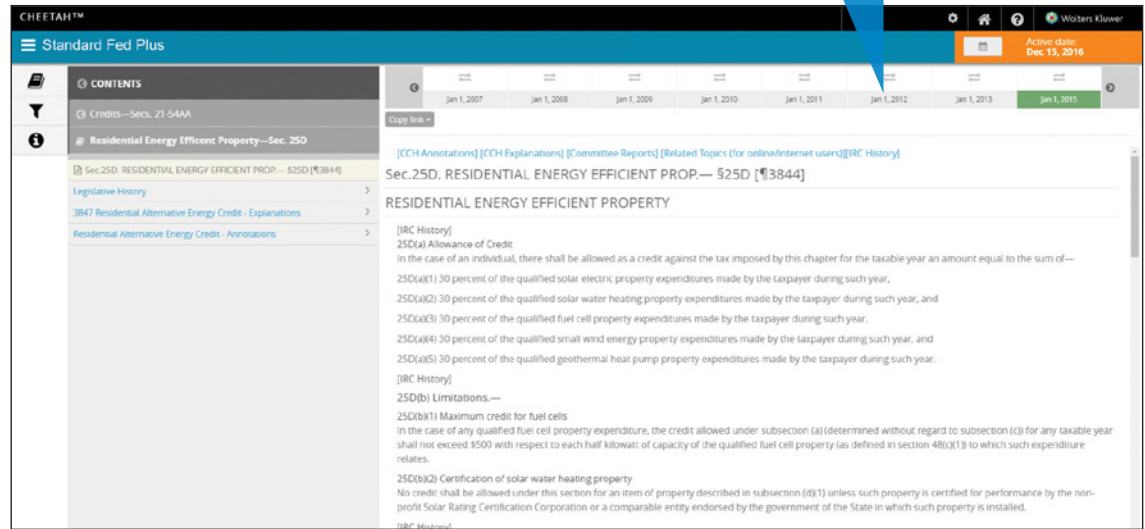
CHEETAH™

Wolters Kluwer

Standard Fed Plus

Active date: Dec 15, 2016

CONTENTS

Credits—Secs. 21-54AA

Residential Energy Efficent Property—Sec. 25D

Sec.25D. RESIDENTIAL ENERGY EFFICIENT PROP.— §25D [¶3844]

Legislative History

3847 Residential Alternative Energy Credit - Explanations

Residential Alternative Energy Credit - Annotations

Jan 1, 2007 | Jan 1, 2008 | Jan 1, 2009 | Jan 1, 2010 | Jan 1, 2011 | Jan 1, 2012 | Jan 1, 2013 | Jan 1, 2015

Copy link

[CCH Annotations] [CCH Explanations] [Committee Reports] [Related Topics (for online/internet users)][IRC History]

Sec.25D. RESIDENTIAL ENERGY EFFICIENT PROP.— §25D [¶3844]

RESIDENTIAL ENERGY EFFICIENT PROPERTY

[IRC History]
25D(a) Allowance of Credit
In the case of an individual, there shall be allowed as a credit against the tax imposed by this chapter for the taxable year an amount equal to the sum of—

25D(a)(1) 30 percent of the qualified solar electric property expenditures made by the taxpayer during such year,

25D(a)(2) 30 percent of the qualified solar water heating property expenditures made by the taxpayer during such year, and

25D(a)(3) 30 percent of the qualified fuel cell property expenditures made by the taxpayer during such year.

25D(a)(4) 30 percent of the qualified small wind energy property expenditures made by the taxpayer during such year, and

25D(a)(5) 30 percent of the qualified geothermal heat pump property expenditures made by the taxpayer during such year.

[IRC History]

25D(b) Limitations.—

25D(b)(1) Maximum credit for fuel cells
In the case of any qualified fuel cell property expenditure, the credit allowed under subsection (a) (determined without regard to subsection (c)) for any taxable year shall not exceed $500 with respect to each half kilowatt of capacity of the qualified fuel cell property (as defined in section 48(c)(1)) to which such expenditure relates.

25D(b)(2) Certification of solar water heating property
No credit shall be allowed under this section for an item of property described in subsection (d)(1) unless such property is certified for performance by the non-profit Solar Rating Certification Corporation or a comparable entity endorsed by the government of the State in which such property is installed.

[IRC History]